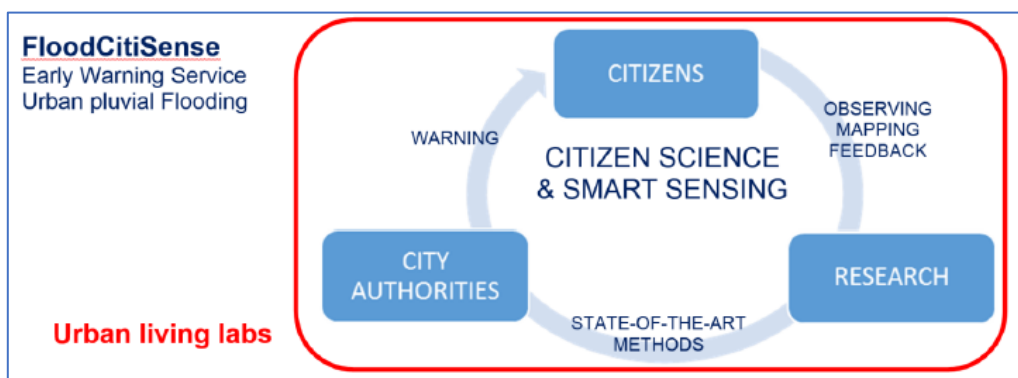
FloodCitiSense
Early Warning Service
Urban pluvial Flooding

Urban living labs

CITIZENS

WARNING

OBSERVING
MAPPING
FEEDBACK

CITIZEN SCIENCE
& SMART SENSING

CITY
AUTHORITIES

RESEARCH

STATE-OF-THE-ART
METHODS